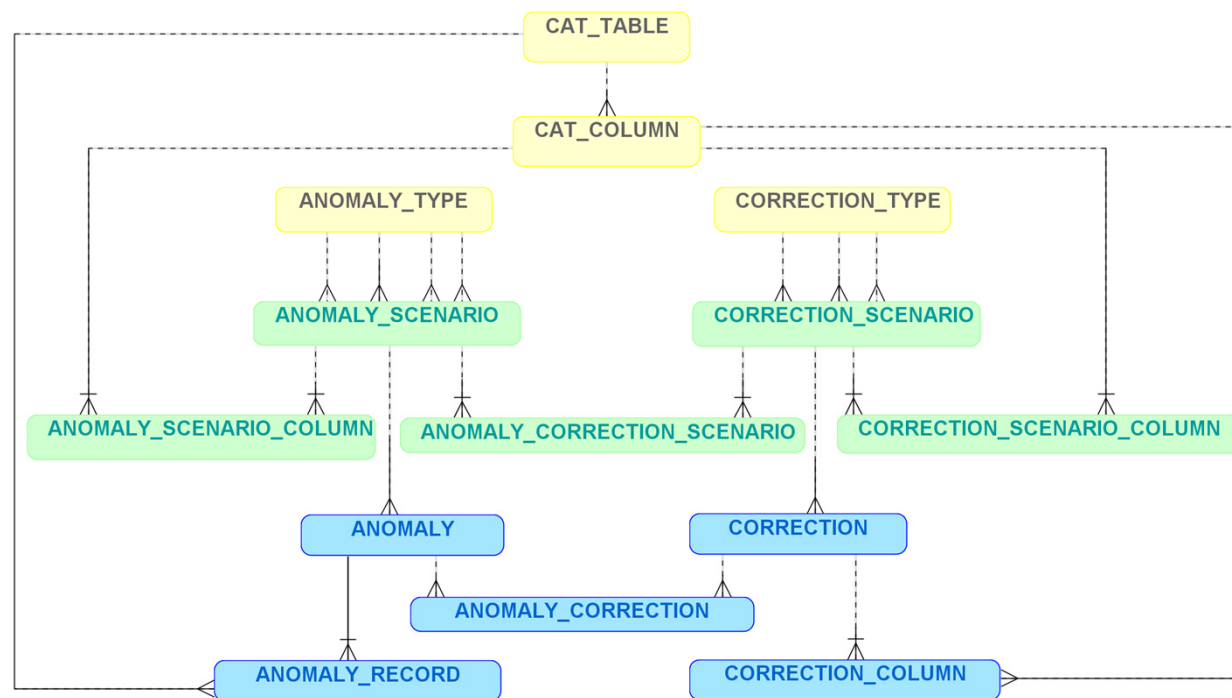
CAT_TABLE

CAT_COLUMN

ANOMALY_TYPE

CORRECTION_TYPE

ANOMALY_SCENARIO

CORRECTION_SCENARIO

ANOMALY_SCENARIO_COLUMN

ANOMALY_CORRECTION_SCENARIO

CORRECTION_SCENARIO_COLUMN

ANOMALY

CORRECTION

ANOMALY_CORRECTION

ANOMALY_RECORD

CORRECTION_COLUMN